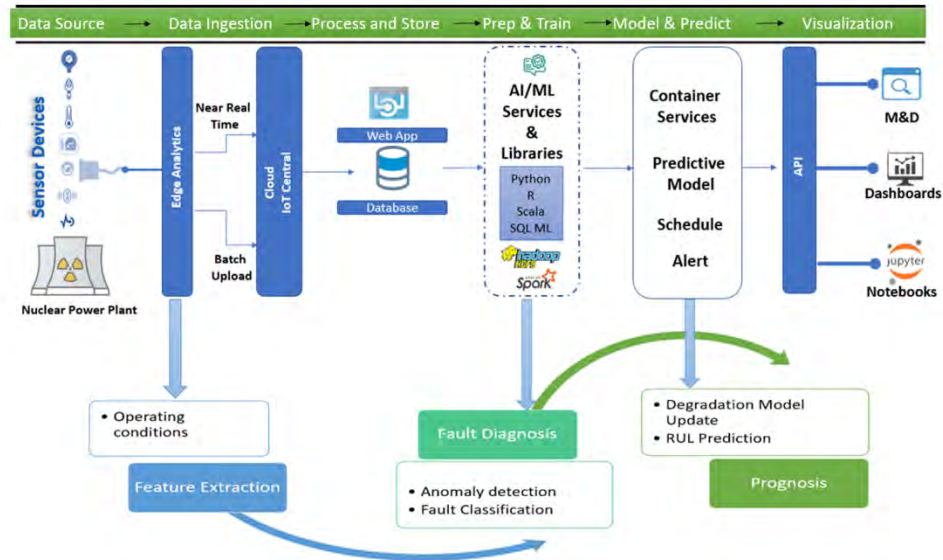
Data Source → Data Ingestion → Process and Store → Prep & Train → Model & Predict → Visualization

Sensor Devices

Nuclear Power Plant

Edge Analytics

Near Real Time

Batch Upload

Cloud IoT Central

Web App

Database

AI/ML Services & Libraries

Python
R
Scala
SQL ML

hadoop

Spark

Container Services

Predictive Model

Schedule

Alert

API

M&D

Dashboards

jupyter

Notebooks

• Operating conditions

Feature Extraction

Fault Diagnosis

• Anomaly detection
• Fault Classification

• Degradation Model Update
• RUL Prediction

Prognosis